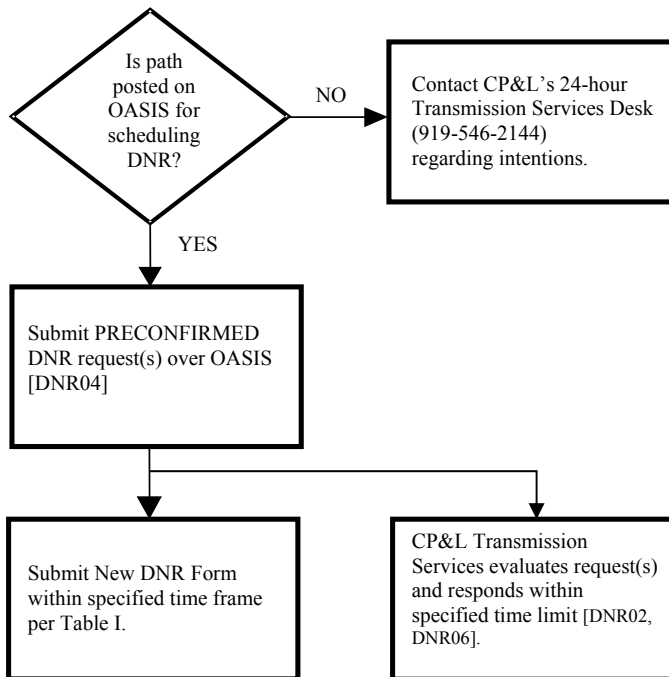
Is path posted on OASIS for scheduling DNR?

NO

Contact CP&L's 24-hour Transmission Services Desk (919-546-2144) regarding intentions.

YES

Submit PRECONFIRMED DNR request(s) over OASIS [DNR04]

Submit New DNR Form within specified time frame per Table I.

CP&L Transmission Services evaluates request(s) and responds within specified time limit [DNR02, DNR06].